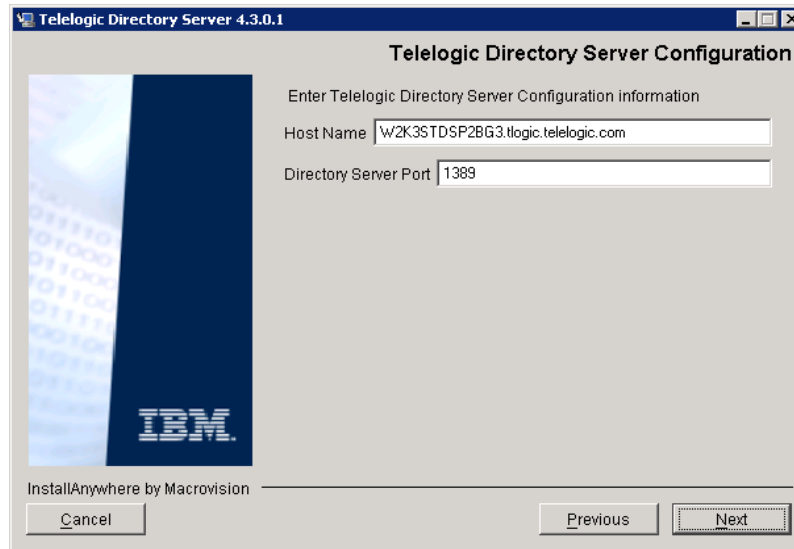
Telelogic Directory Server 4.3.0.1

Telelogic Directory Server Configuration

Enter Telelogic Directory Server Configuration information

Host Name W2K3STDSP2BG3.tlogic.telelogic.com

Directory Server Port 1389

IBM.

InstallAnywhere by Macrovision

Cancel

Previous

Next